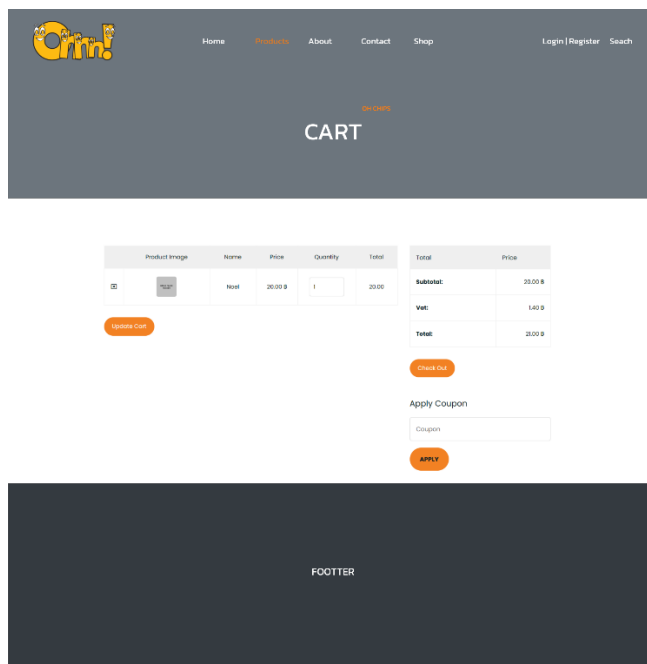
Ohm!

Home Products About Contact Shop

Login | Register Seach

OH CHIPS

CART

| | Product Image | Name | Price | Quantity | Total |
|---|---|---|---|---|---|
| ⊠ | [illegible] | Noel | 20.00 ฿ | 1 | 20.00 |

Update Cart

| Total | Price |
|---|---|
| Subtotal: | 23.00 ฿ |
| Vat: | 1.40 ฿ |
| Total: | 21.00 ฿ |

Check Out

Apply Coupon

Coupon

APPLY

FOOTTER